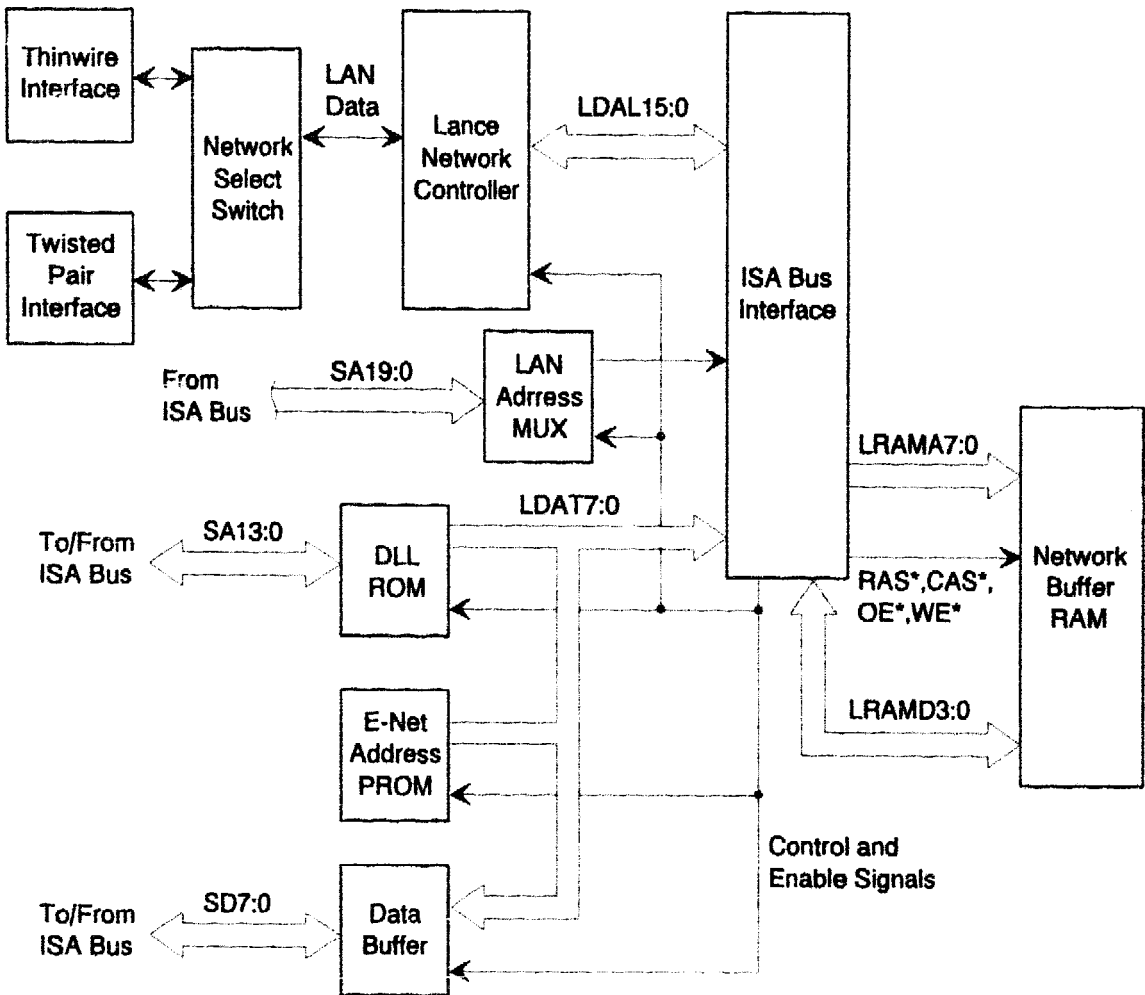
Thinwire Interface

Twisted Pair Interface

Network Select Switch

LAN Data

Lance Network Controller

LDAL15:0

ISA Bus Interface

From ISA Bus

SA19:0

LAN Adrress MUX

LRAMA7:0

Network Buffer RAM

LDAT7:0

To/From ISA Bus

SA13:0

DLL ROM

RAS*,CAS*, OE*,WE*

E-Net Address PROM

LRAMD3:0

Control and Enable Signals

To/From ISA Bus

SD7:0

Data Buffer